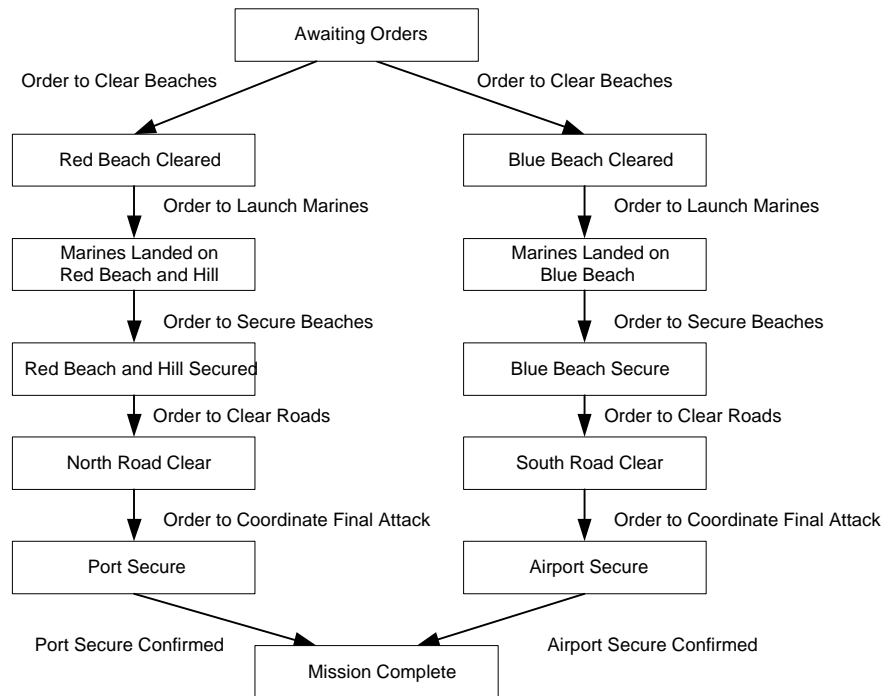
Awaiting Orders

Order to Clear Beaches

Order to Clear Beaches

Red Beach Cleared

Order to Launch Marines

Marines Landed on Red Beach and Hill

Order to Secure Beaches

Red Beach and Hill Secured

Order to Clear Roads

North Road Clear

Order to Coordinate Final Attack

Port Secure

Blue Beach Cleared

Order to Launch Marines

Marines Landed on Blue Beach

Order to Secure Beaches

Blue Beach Secure

Order to Clear Roads

South Road Clear

Order to Coordinate Final Attack

Airport Secure

Port Secure Confirmed

Airport Secure Confirmed

Mission Complete